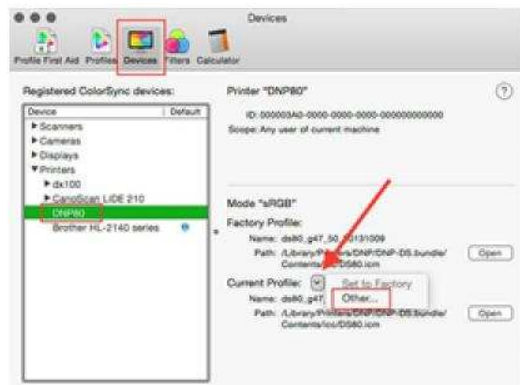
Devices

Profile First Aid Profiles Devices Filters Calculator

Registered ColorSync devices:

| Device | Default |
|---|---|
| ▶ Scanners | |
| ▶ Cameras | |
| ▶ Displays | |
| ▼ Printers | |
| ▶ dx100 | |
| ▶ CanoScan LiDE 210 | |
| DNP80 | |
| Brother HL-2140 series | |

Printer "DNP80"

ID: 000003A0-0000-0000-0000-000000000000

Scope: Any user of current machine

Mode "sRGB"

Factory Profile:

Name: ds80_g47_50_2013/1009

Path: /Library/Printers/DNP/DNP-DS.bundle/Contents/Icc/DS80.icm

Open

Current Profile:

Set to Factory

Other...

Name: ds80_g47

Path: /Library/Printers/DNP/DNP-DS.bundle/Contents/Icc/DS80.icm

Open